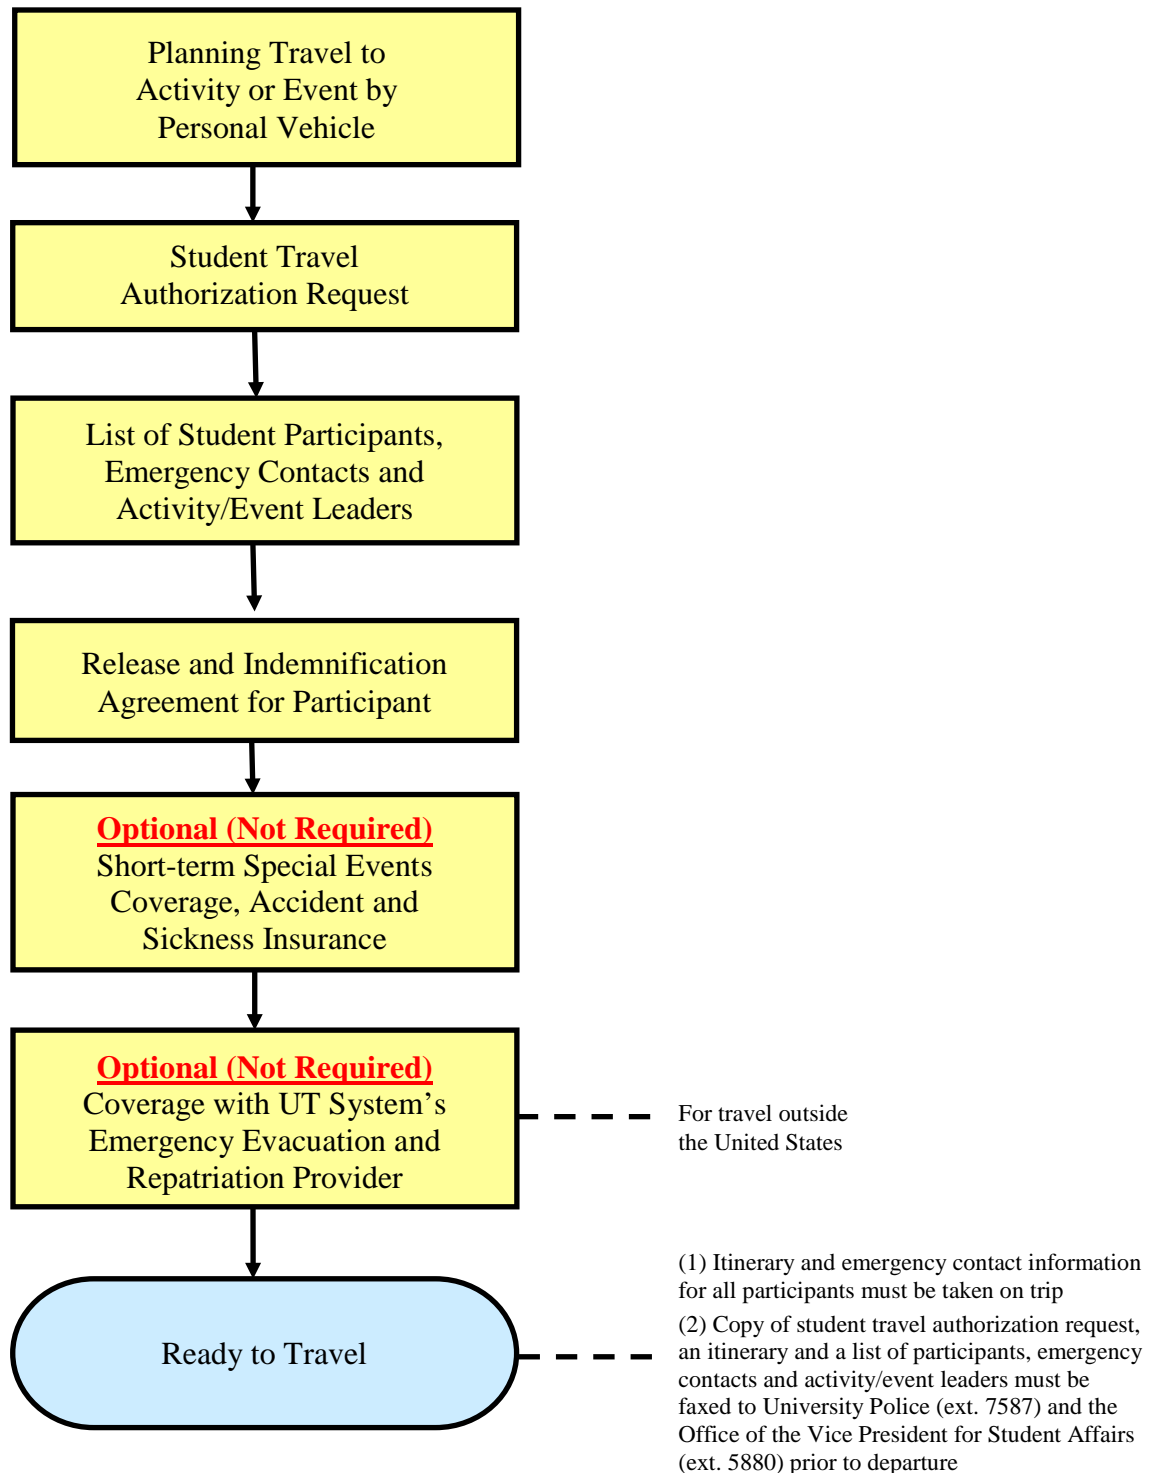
Planning Travel to Activity or Event by Personal Vehicle

Student Travel Authorization Request

List of Student Participants, Emergency Contacts and Activity/Event Leaders

Release and Indemnification Agreement for Participant

Optional (Not Required)
Short-term Special Events Coverage, Accident and Sickness Insurance

Optional (Not Required)
Coverage with UT System's Emergency Evacuation and Repatriation Provider

For travel outside the United States

Ready to Travel

(1) Itinerary and emergency contact information for all participants must be taken on trip

(2) Copy of student travel authorization request, an itinerary and a list of participants, emergency contacts and activity/event leaders must be faxed to University Police (ext. 7587) and the Office of the Vice President for Student Affairs (ext. 5880) prior to departure